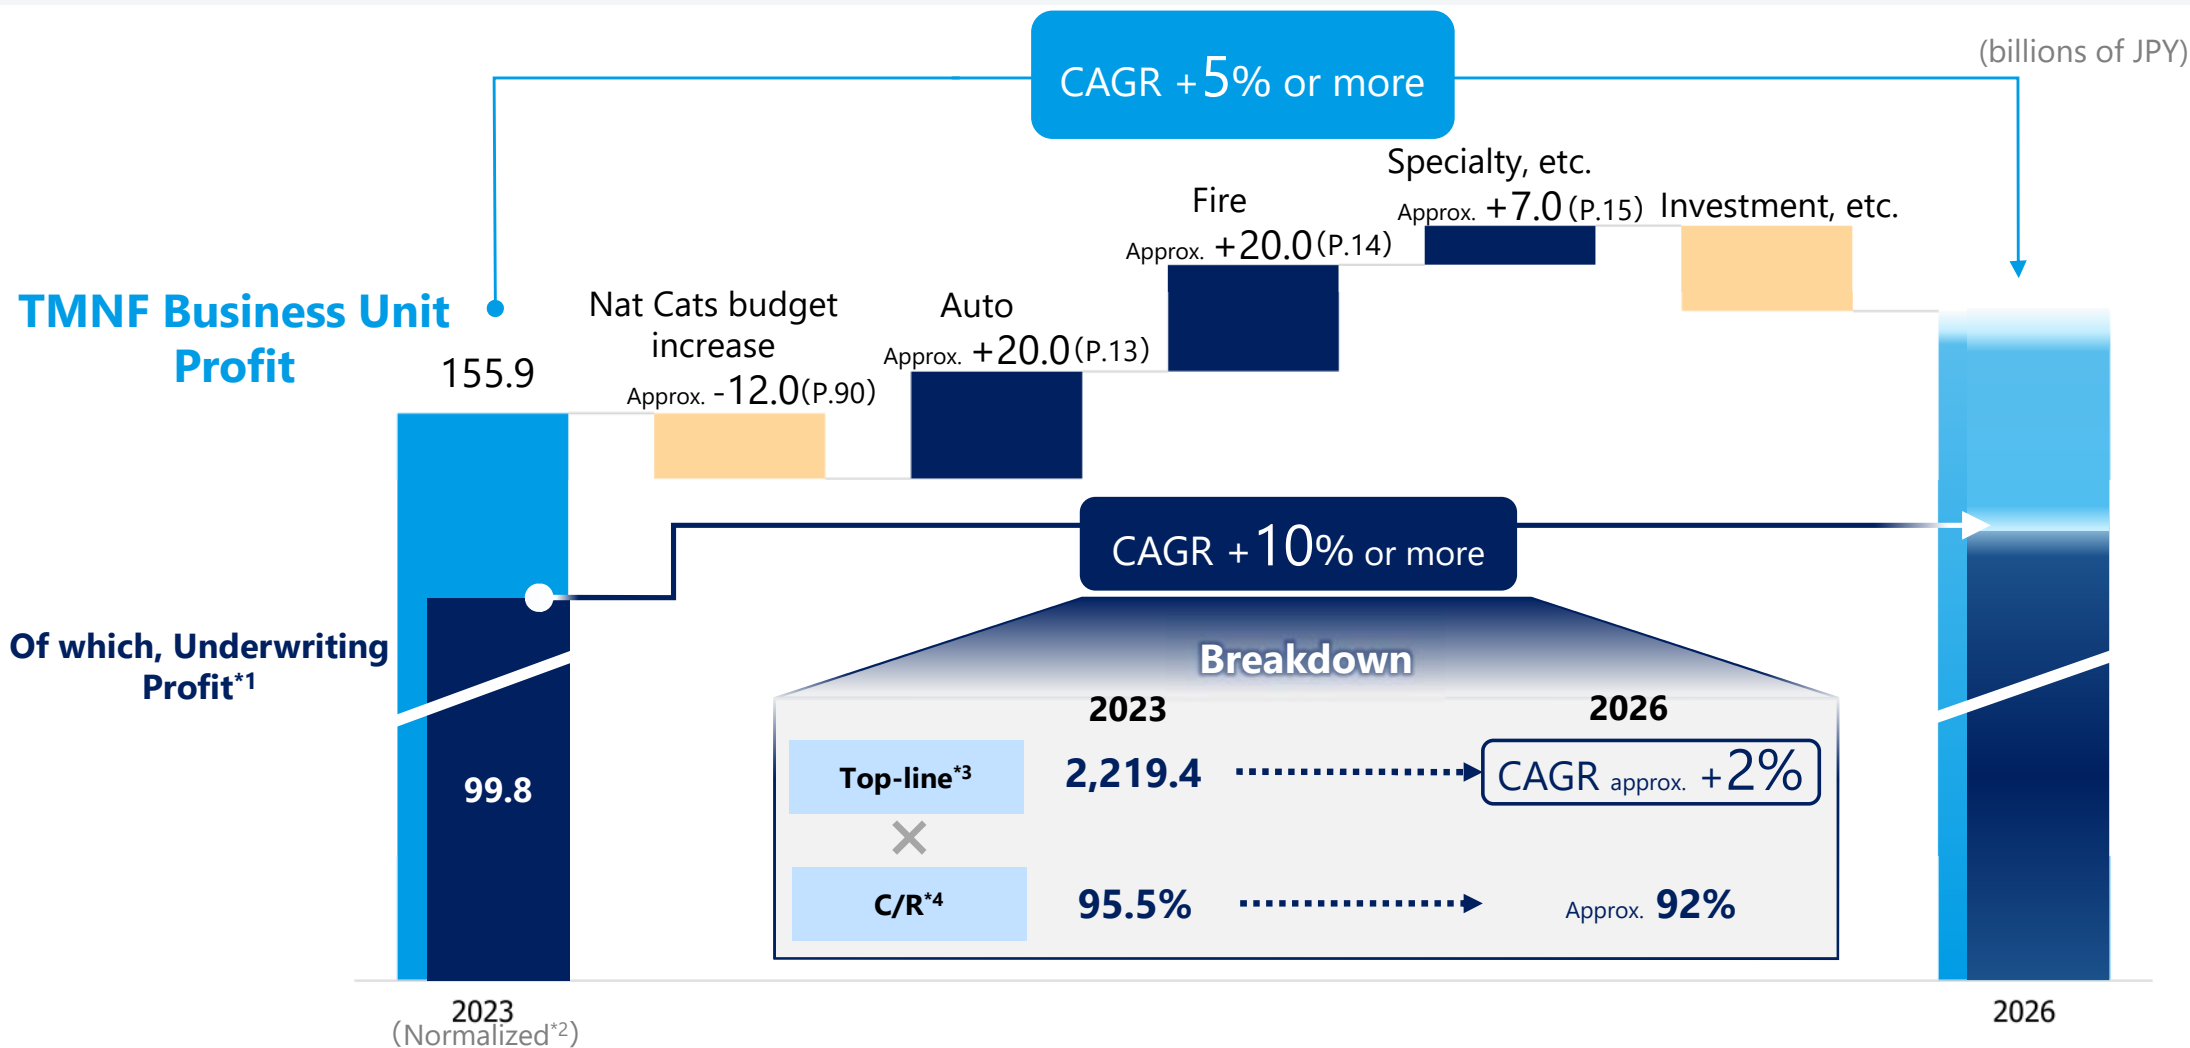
CAGR +5% or more

(billions of JPY)

Specialty, etc.

Approx. +7.0 (P.15)

Investment, etc.

Fire

Approx. +20.0 (P.14)

TMNF Business Unit Profit

Nat Cats budget increase

Approx. -12.0 (P.90)

Auto

Approx. +20.0 (P.13)

155.9

CAGR +10% or more

Of which, Underwriting Profit$^{*1}$

Breakdown

| | 2023 | | 2026 |
|---|---|---|---|
| Top-line$^{*3}$ | 2,219.4 | | CAGR approx. +2% |
| × | | | |
| C/R$^{*4}$ | 95.5% | | Approx. 92% |

99.8

2023 (Normalized$^{*2}$)

2026